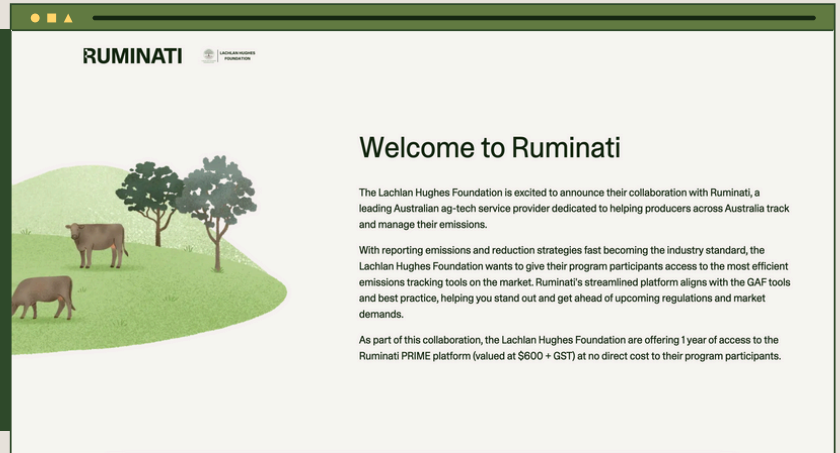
RUMINATI

LACHLAN HUGHES FOUNDATION

Welcome to Ruminati

The Lachlan Hughes Foundation is excited to announce their collaboration with Ruminati, a leading Australian ag-tech service provider dedicated to helping producers across Australia track and manage their emissions.

With reporting emissions and reduction strategies fast becoming the industry standard, the Lachlan Hughes Foundation wants to give their program participants access to the most efficient emissions tracking tools on the market. Ruminati's streamlined platform aligns with the GAF tools and best practice, helping you stand out and get ahead of upcoming regulations and market demands.

As part of this collaboration, the Lachlan Hughes Foundation are offering 1 year of access to the Ruminati PRIME platform (valued at $600 + GST) at no direct cost to their program participants.